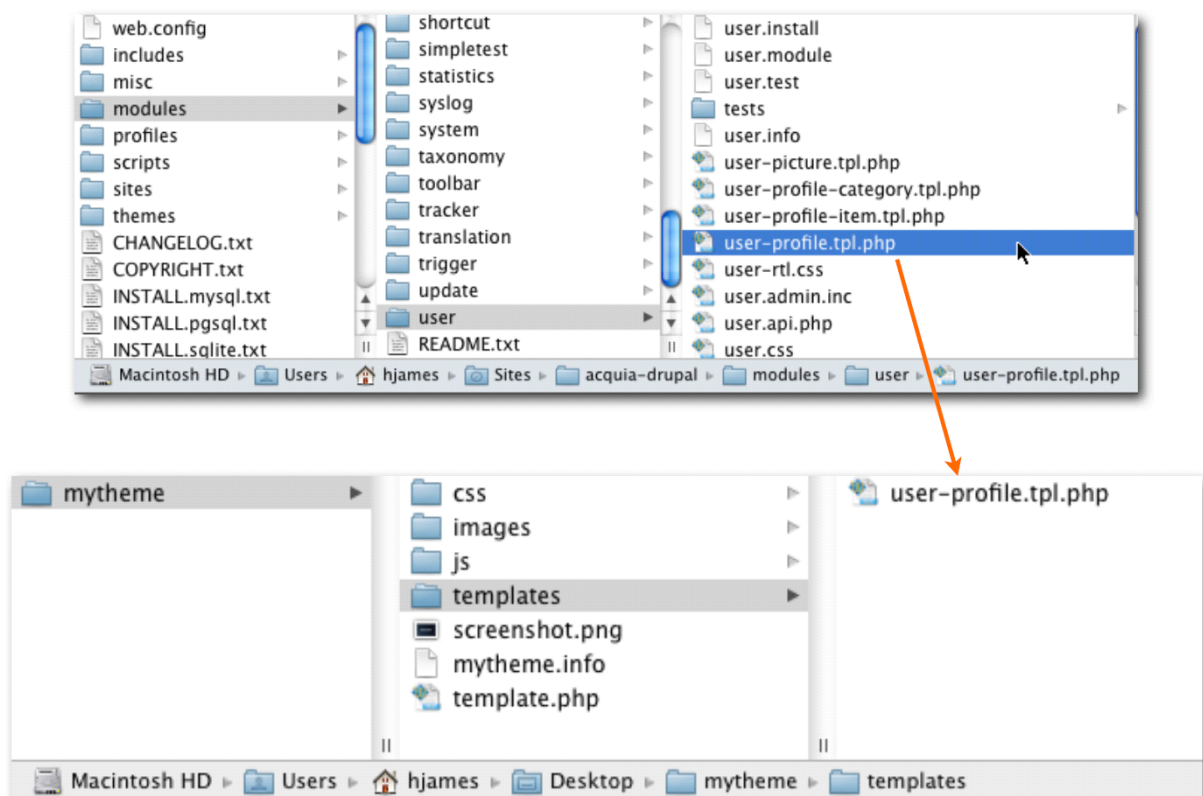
web.config
includes
misc
modules
profiles
scripts
sites
themes
CHANGELOG.txt
COPYRIGHT.txt
INSTALL.mysql.txt
INSTALL.pgsql.txt
INSTALL.sqlite.txt

shortcut
simpletest
statistics
syslog
system
taxonomy
toolbar
tracker
translation
trigger
update
user
README.txt

user.install
user.module
user.test
tests
user.info
user-picture.tpl.php
user-profile-category.tpl.php
user-profile-item.tpl.php
user-profile.tpl.php
user-rtl.css
user.admin.inc
user.api.php
user.css

Macintosh HD ▸ Users ▸ hjames ▸ Sites ▸ acquia-drupal ▸ modules ▸ user ▸ user-profile.tpl.php

mytheme

css
images
js
templates
screenshot.png
mytheme.info
template.php

user-profile.tpl.php

Macintosh HD ▸ Users ▸ hjames ▸ Desktop ▸ mytheme ▸ templates